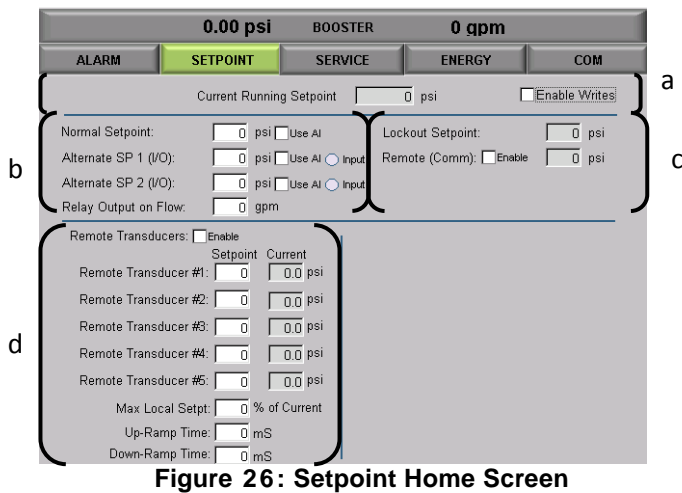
0.00 psi BOOSTER 0 gpm

ALARM SETPOINT SERVICE ENERGY COM

a

Current Running Setpoint 0 psi Enable Writes

b

Normal Setpoint: 0 psi Use AI

Alternate SP 1 (I/O): 0 psi Use AI Input

Alternate SP 2 (I/O): 0 psi Use AI Input

Relay Output on Flow: 0 gpm

c

Lockout Setpoint: 0 psi

Remote (Comm): Enable 0 psi

d

Remote Transducers: Enable

Setpoint Current

Remote Transducer #1: 0 0.0 psi

Remote Transducer #2: 0 0.0 psi

Remote Transducer #3: 0 0.0 psi

Remote Transducer #4: 0 0.0 psi

Remote Transducer #5: 0 0.0 psi

Max Local Setpt: 0 % of Current

Up-Ramp Time: 0 mS

Down-Ramp Time: 0 mS

Figure 26: Setpoint Home Screen